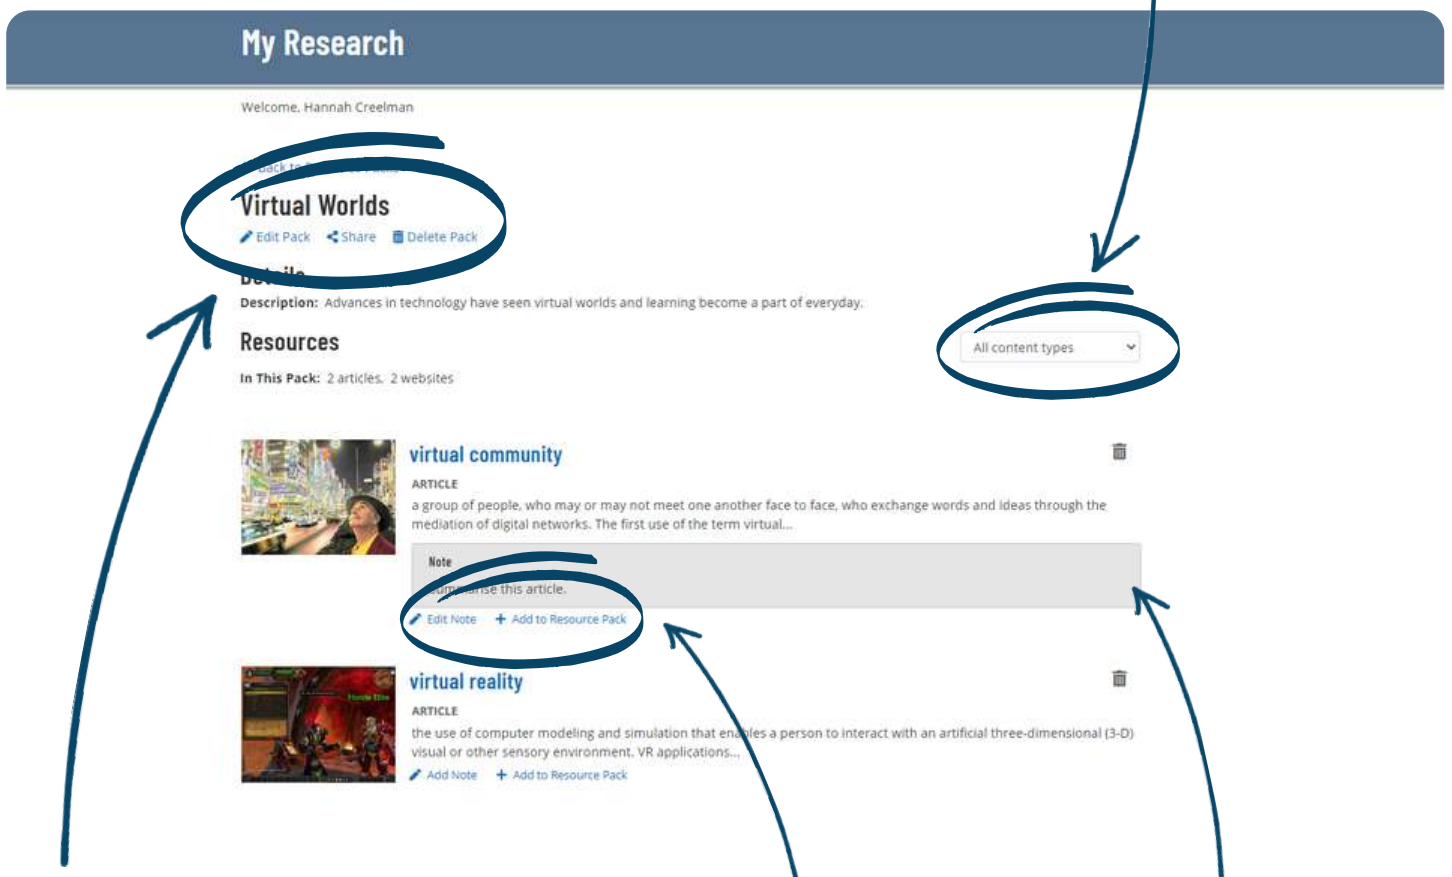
My Research

Welcome, Hannah Creelman

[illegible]

Virtual Worlds

Edit Pack Share Delete Pack

Details

Description: Advances in technology have seen virtual worlds and learning become a part of everyday.

Resources

All content types

In This Pack: 2 articles, 2 websites

virtual community

ARTICLE

a group of people, who may or may not meet one another face to face, who exchange words and ideas through the mediation of digital networks. The first use of the term virtual...

Note

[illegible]marise this article.

Edit Note + Add to Resource Pack

virtual reality

ARTICLE

the use of computer modeling and simulation that enables a person to interact with an artificial three-dimensional (3-D) visual or other sensory environment. VR applications...

Add Note + Add to Resource Pack